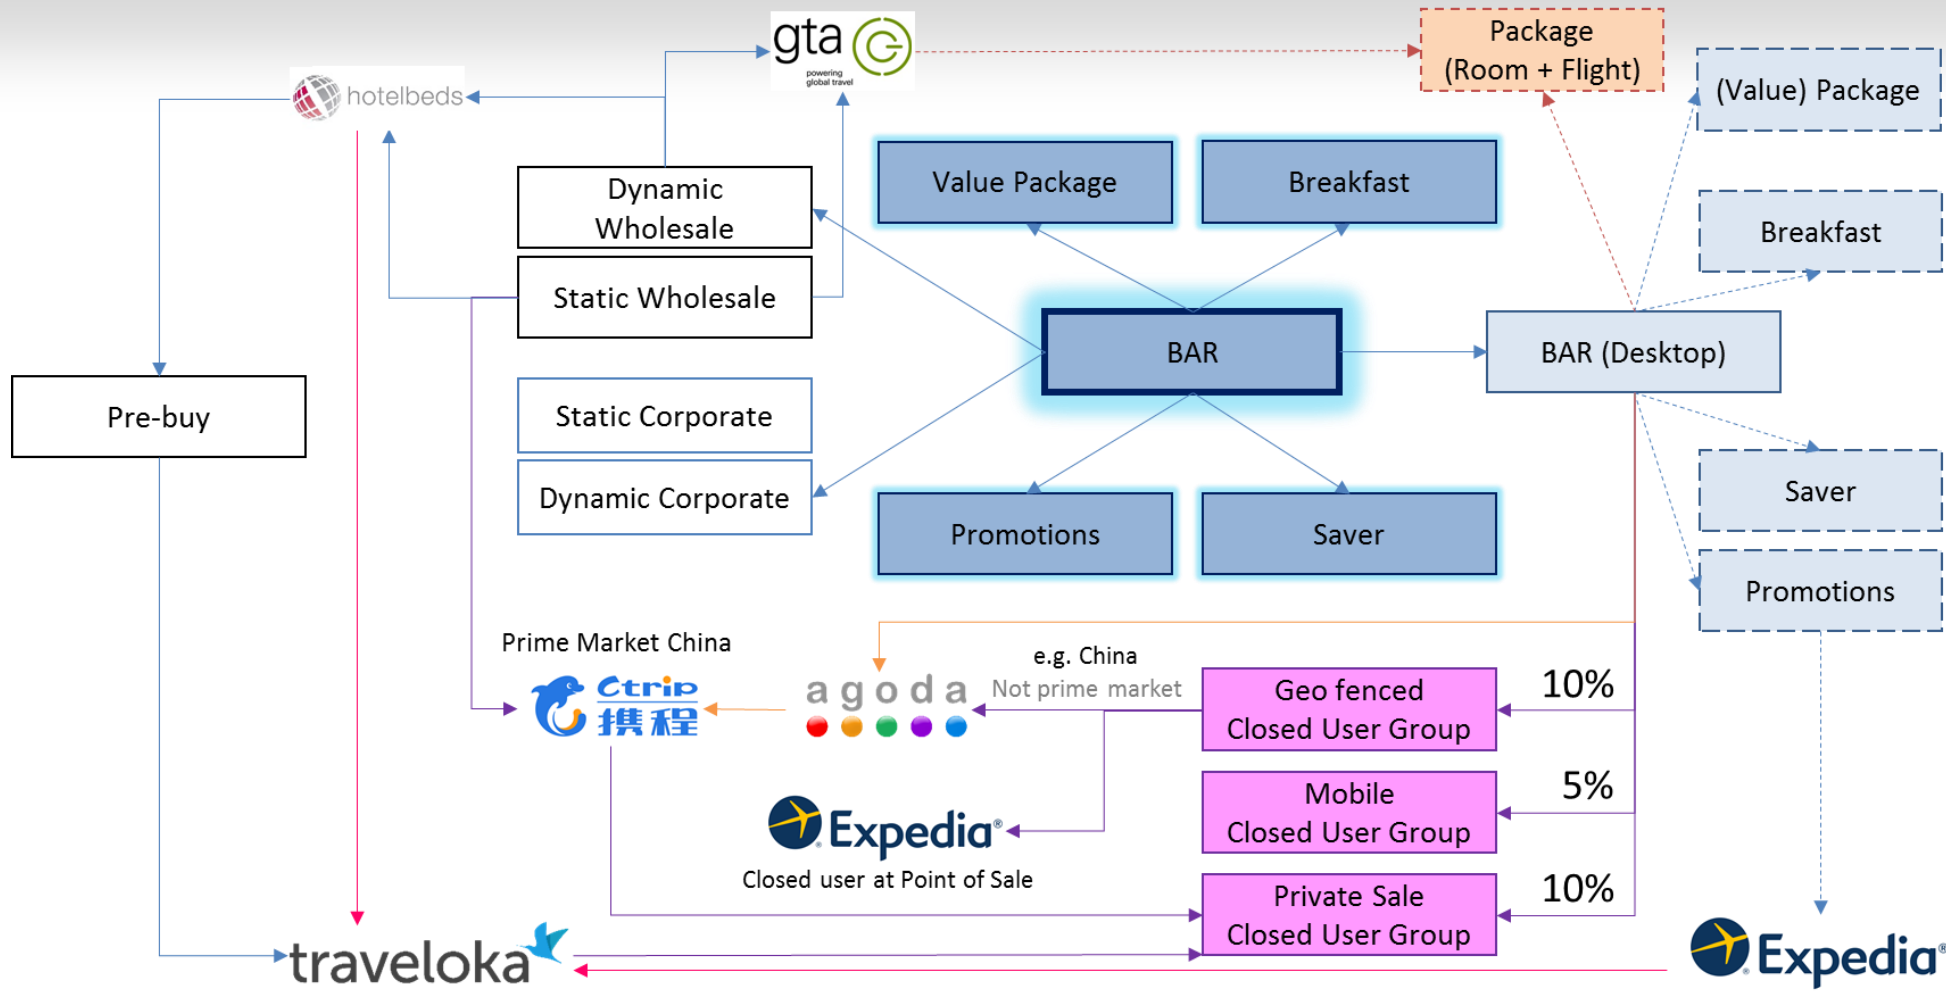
gta powering global travel

Package (Room + Flight)

hotelbeds

(Value) Package

Dynamic Wholesale

Value Package

Breakfast

Breakfast

Static Wholesale

BAR

BAR (Desktop)

Pre-buy

Static Corporate

Dynamic Corporate

Promotions

Saver

Saver

Promotions

Prime Market China

Ctrip 携程

agoda

e.g. China

Not prime market

Geo fenced Closed User Group

10%

Mobile Closed User Group

5%

Expedia

Closed user at Point of Sale

Private Sale Closed User Group

10%

traveloka

Expedia